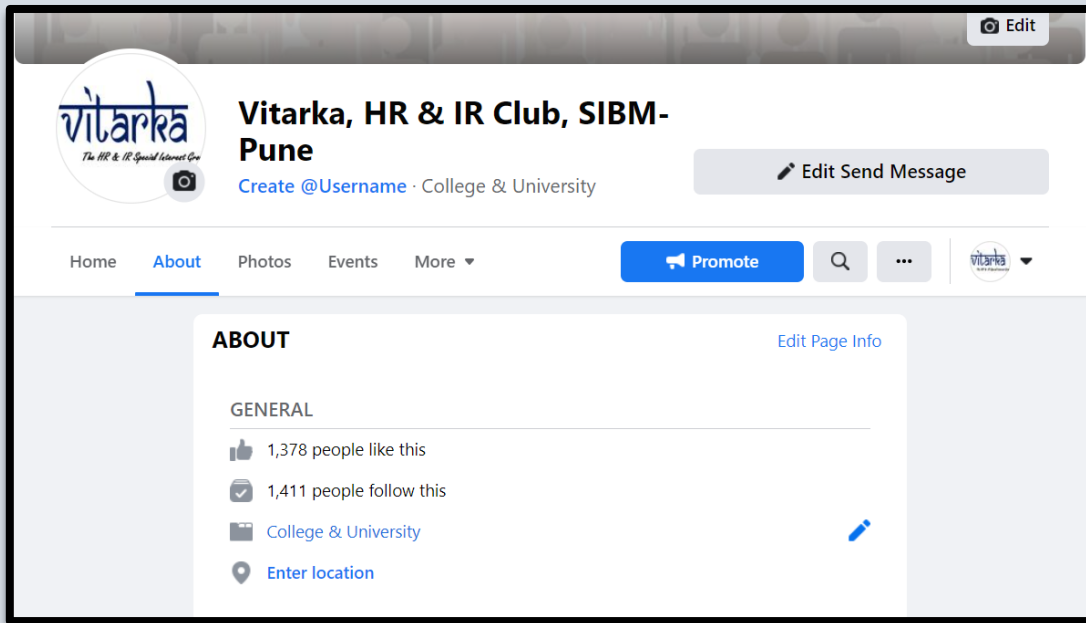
Edit

Vitarka
The HR & IR Special Interest Gro

Vitarka, HR & IR Club, SIBM-Pune

Create @Username · College & University

Edit Send Message

Home About Photos Events More

Promote

ABOUT

Edit Page Info

GENERAL

1,378 people like this

1,411 people follow this

College & University

Enter location